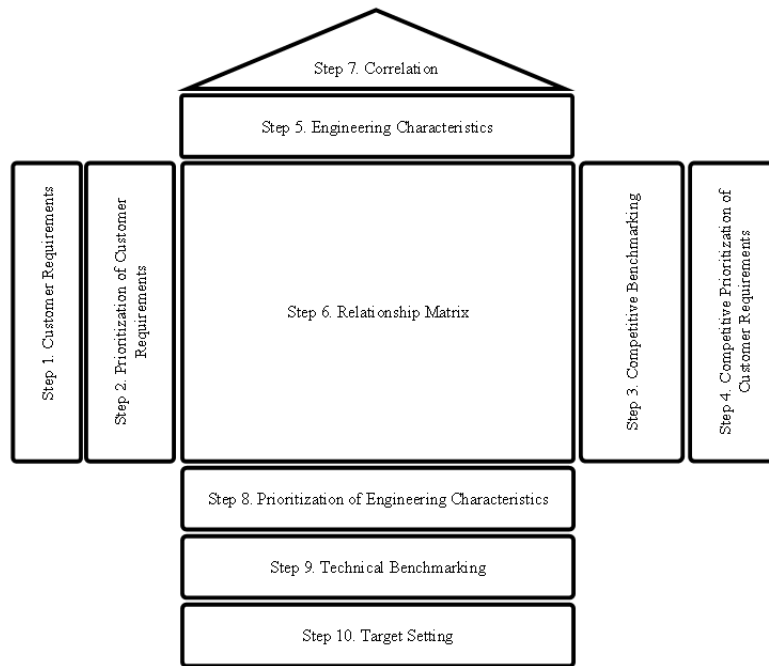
Step 7. Correlation

Step 5. Engineering Characteristics

Step 1. Customer Requirements

Step 2. Prioritization of Customer Requirements

Step 6. Relationship Matrix

Step 3. Competitive Benchmarking

Step 4. Competitive Prioritization of Customer Requirements

Step 8. Prioritization of Engineering Characteristics

Step 9. Technical Benchmarking

Step 10. Target Setting